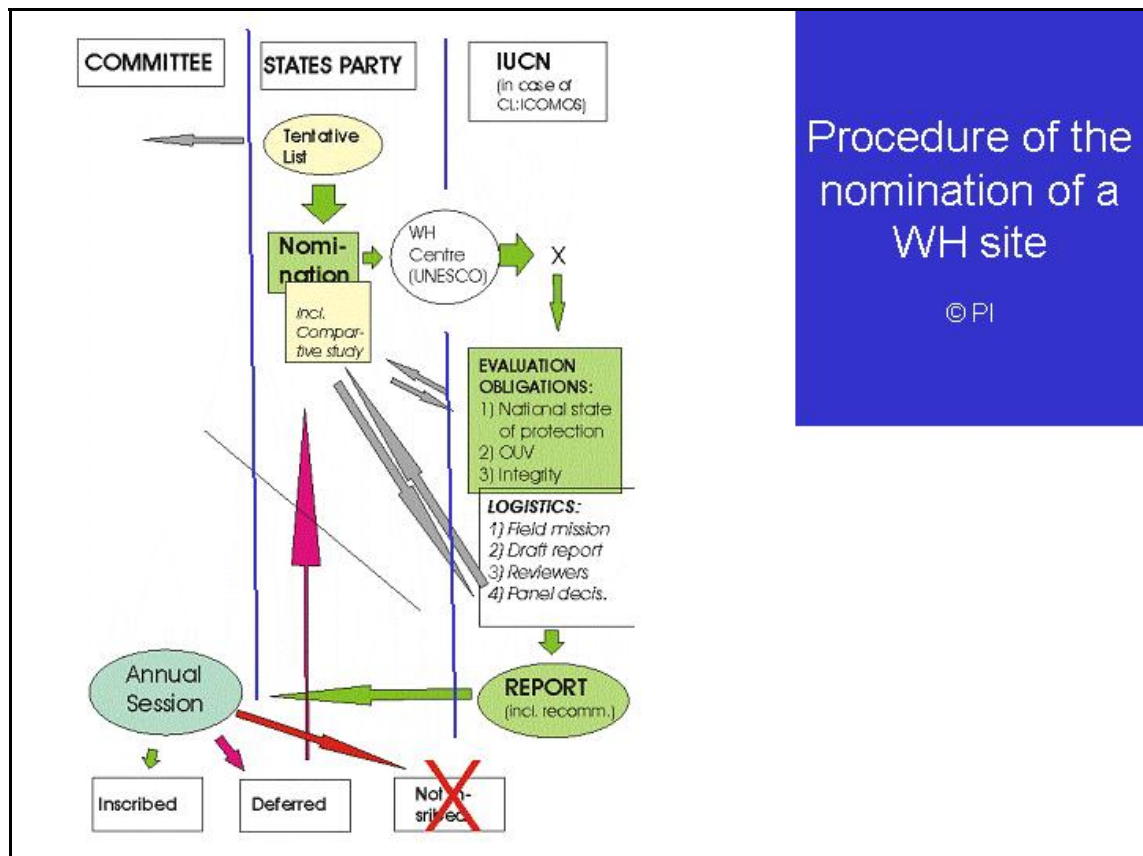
COMMITTEE

STATES PARTY

IUCN
(in case of CL:ICOMOS)

Procedure of the nomination of a WH site

© PI

Tentative List

Nomination

WH Centre (UNESCO)

X

incl. Compartive study

EVALUATION OBLIGATIONS:
1) National state of protection
2) OUV
3) Integrity

LOGISTICS:
1) Field mission
2) Draft report
3) Reviewers
4) Panel decis.

Annual Session

REPORT
(incl. recomm.)

Inscribed

Deferred

Not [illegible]-sri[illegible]